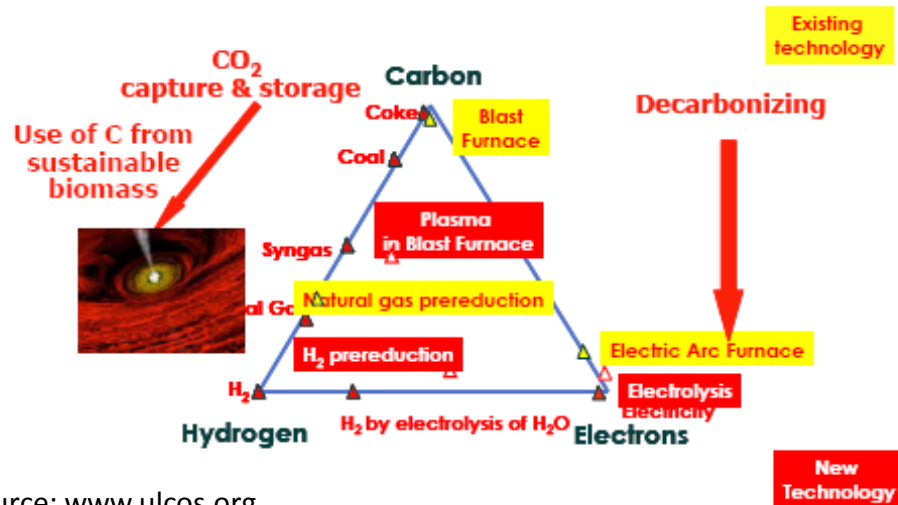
$CO_2$ capture & storage

Use of C from sustainable biomass

Carbon

Coke

Blast Furnace

Coal

Plasma in Blast Furnace

Syngas

al Ga

Natural gas prereduction

$H_2$ prereduction

$H_2$

Hydrogen

$H_2$ by electrolysis of $H_2O$

Electrons

Electrolysis

Electricity

Electric Arc Furnace

Existing technology

Decarbonizing

New Technology

urce: www.ulcos.org